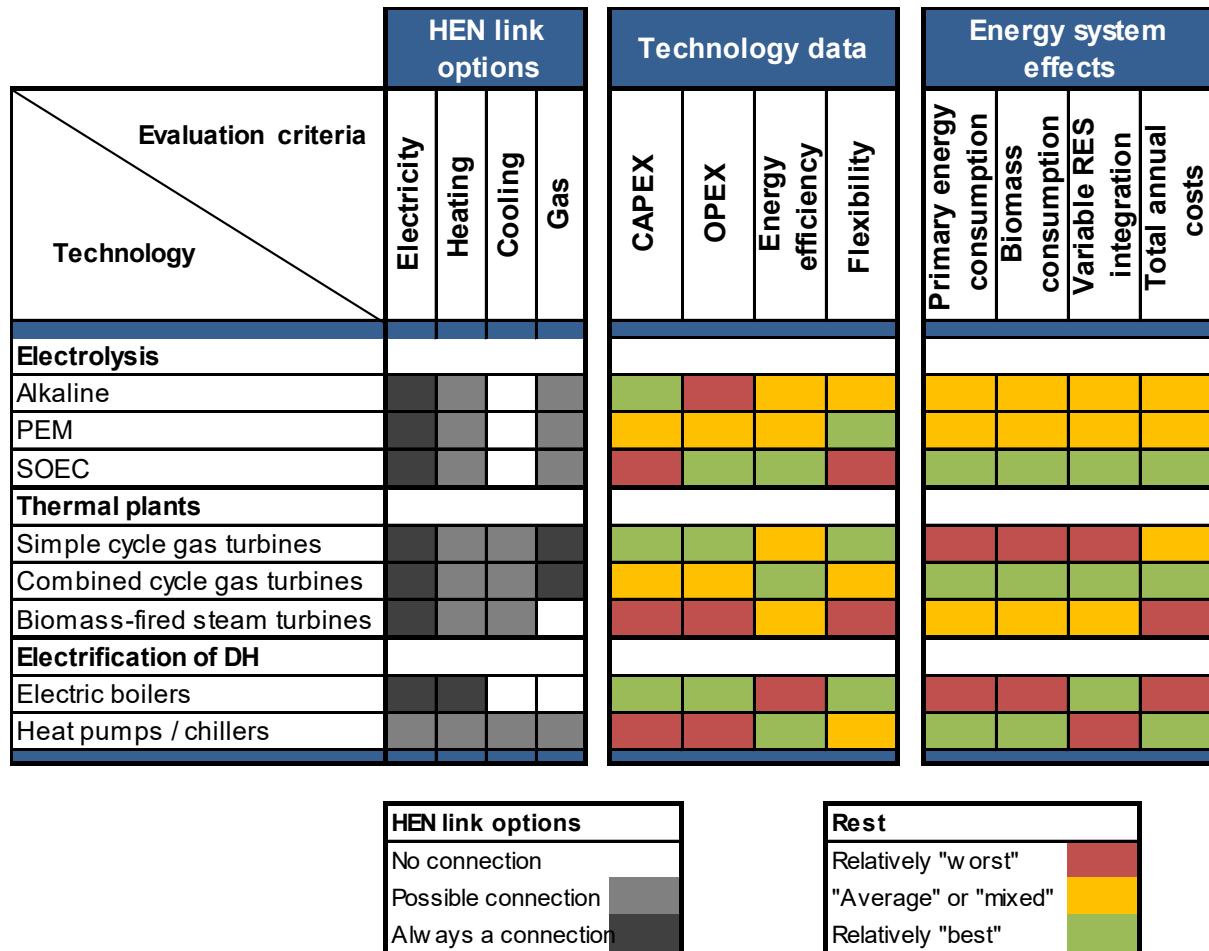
| Evaluation criteria / Technology | Electricity | Heating | Cooling | Gas | CAPEX | OPEX | Energy efficiency | Flexibility | Primary energy consumption | Biomass consumption | Variable RES integration | Total annual costs |
|---|---|---|---|---|---|---|---|---|---|---|---|---|
| **Electrolysis** | | | | | | | | | | | | |
| Alkaline | | | | | | | | | | | | |
| PEM | | | | | | | | | | | | |
| SOEC | | | | | | | | | | | | |
| **Thermal plants** | | | | | | | | | | | | |
| Simple cycle gas turbines | | | | | | | | | | | | |
| Combined cycle gas turbines | | | | | | | | | | | | |
| Biomass-fired steam turbines | | | | | | | | | | | | |
| **Electrification of DH** | | | | | | | | | | | | |
| Electric boilers | | | | | | | | | | | | |
| Heat pumps / chillers | | | | | | | | | | | | |

HEN link options | Technology data | Energy system effects

| HEN link options |
|---|
| No connection |
| Possible connection |
| Always a connection |

| Rest |
|---|
| Relatively "worst" |
| "Average" or "mixed" |
| Relatively "best" |